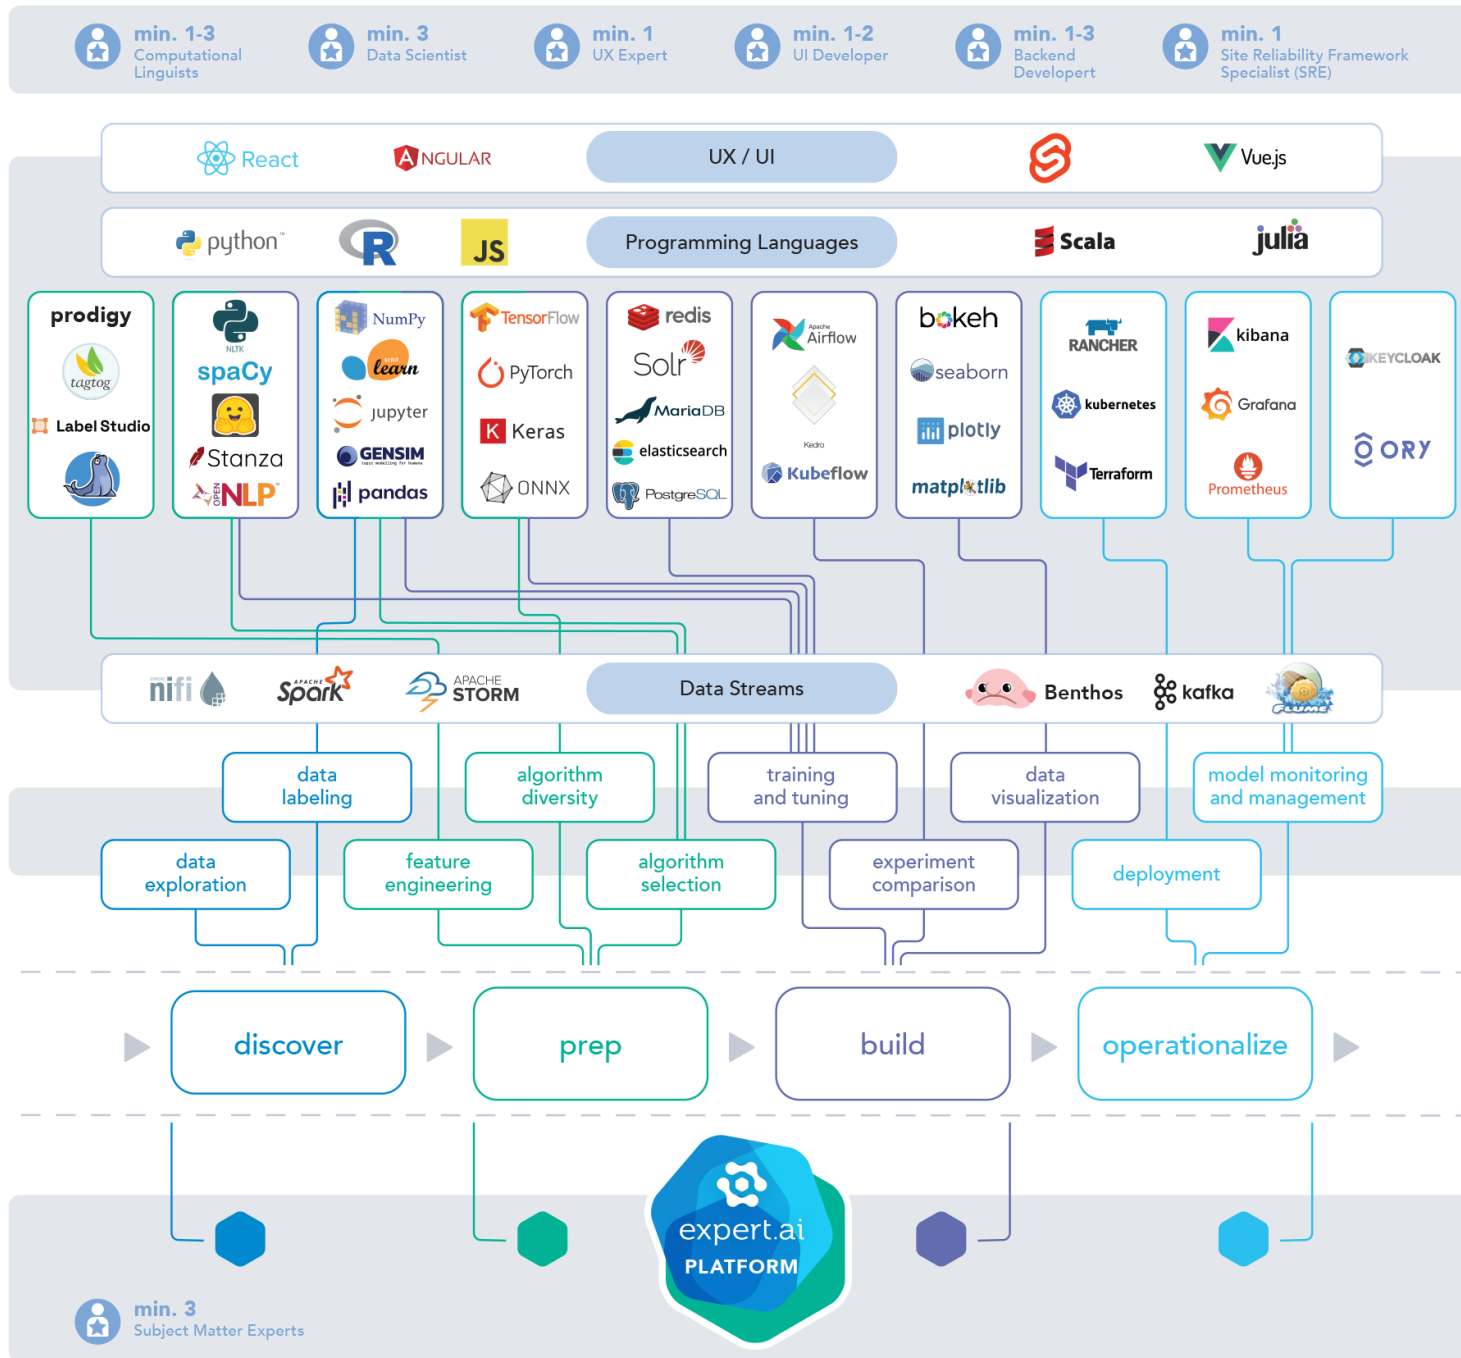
min. 1-3
Computational Linguists

min. 3
Data Scientist

min. 1
UX Expert

min. 1-2
UI Developer

min. 1-3
Backend Developert

min. 1
Site Reliability Framework Specialist (SRE)

React ANGULAR UX / UI Vue.js

python R JS Programming Languages Scala julia

prodigy
tagtog
Label Studio

NLTK
spaCy
Stanza
OPEN NLP

NumPy
scikit learn
jupyter
GENSIM
pandas

TensorFlow
PyTorch
Keras
ONNX

redis
Solr
MariaDB
elasticsearch
PostgreSQL

Apache Airflow
Kedro
Kubeflow

bokeh
seaborn
plotly
matplotlib

RANCHER
kubernetes
Terraform

kibana
Grafana
Prometheus

KEYCLOAK
ORY

nifi Spark APACHE STORM Data Streams Benthos kafka

data labeling

algorithm diversity

training and tuning

data visualization

model monitoring and management

data exploration

feature engineering

algorithm selection

experiment comparison

deployment

discover

prep

build

operationalize

expert.ai
PLATFORM

min. 3
Subject Matter Experts